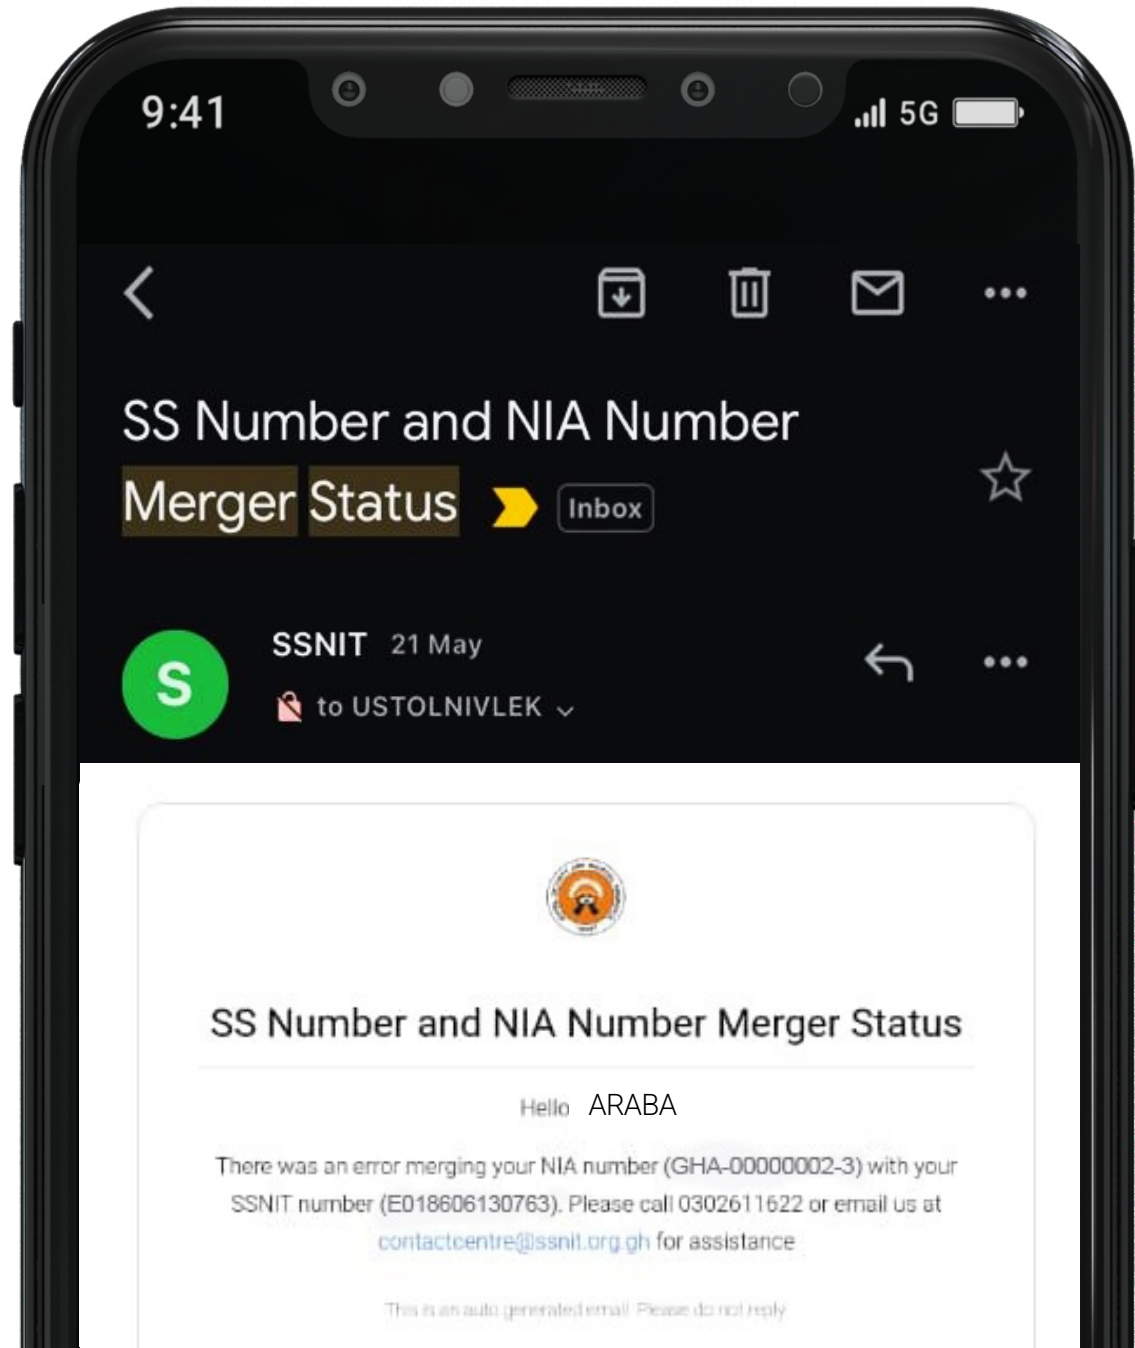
9:41

5G

SS Number and NIA Number Merger Status

Inbox

S

SSNIT 21 May

to USTOLNIVLEK

SS Number and NIA Number Merger Status

Hello ARABA

There was an error merging your NIA number (GHA-00000002-3) with your SSNIT number (E018606130763). Please call 0302611622 or email us at contactcentre@ssnit.org.gh for assistance

This is an auto generated email. Please do not reply